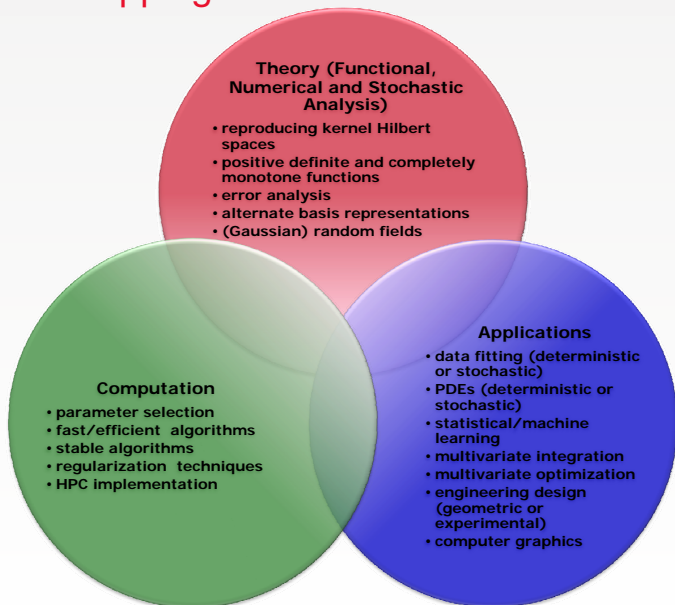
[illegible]pping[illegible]

Theory (Functional, Numerical and Stochastic Analysis)
• reproducing kernel Hilbert spaces
• positive definite and completely monotone functions
• error analysis
• alternate basis representations
• (Gaussian) random fields

Applications
• data fitting (deterministic or stochastic)
• PDEs (deterministic or stochastic)
• statistical/machine learning
• multivariate integration
• multivariate optimization
• engineering design (geometric or experimental)
• computer graphics

Computation
• parameter selection
• fast/efficient algorithms
• stable algorithms
• regularization techniques
• HPC implementation